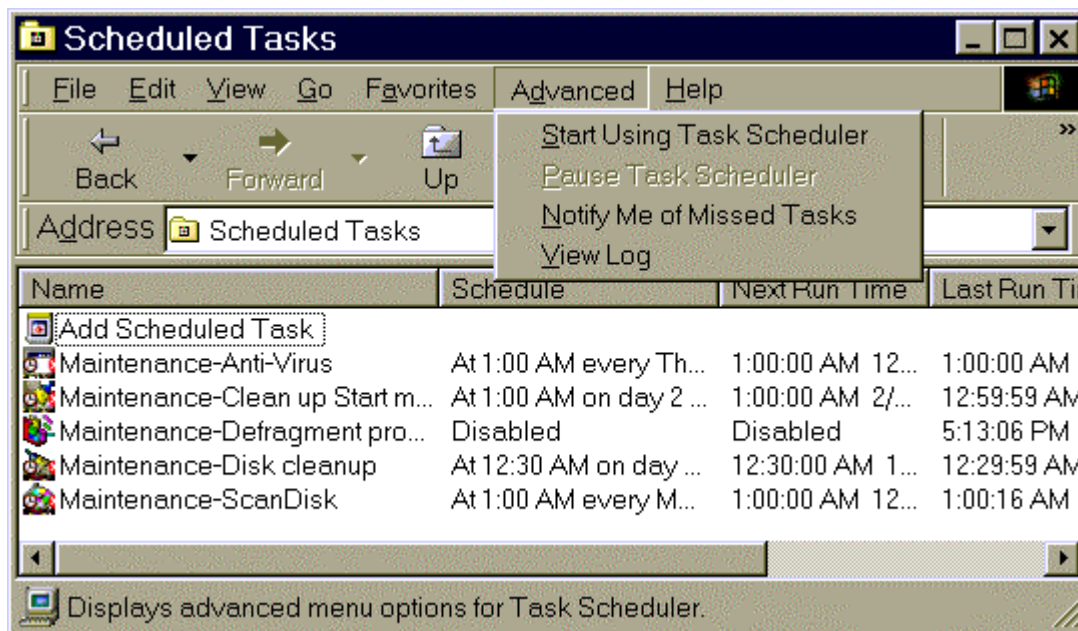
Scheduled Tasks

File Edit View Go Favorites Advanced Help

Back Forward Up

Start Using Task Scheduler
Pause Task Scheduler
Notify Me of Missed Tasks
View Log

Address Scheduled Tasks

| Name | Schedule | Next Run Time | Last Run Ti |
|---|---|---|---|
| Add Scheduled Task | | | |
| Maintenance-Anti-Virus | At 1:00 AM every Th... | 1:00:00 AM 12... | 1:00:00 AM |
| Maintenance-Clean up Start m... | At 1:00 AM on day 2 ... | 1:00:00 AM 2/... | 12:59:59 AM |
| Maintenance-Defragment pro... | Disabled | Disabled | 5:13:06 PM |
| Maintenance-Disk cleanup | At 12:30 AM on day ... | 12:30:00 AM 1... | 12:29:59 AM |
| Maintenance-ScanDisk | At 1:00 AM every M... | 1:00:00 AM 12... | 1:00:16 AM |

Displays advanced menu options for Task Scheduler.